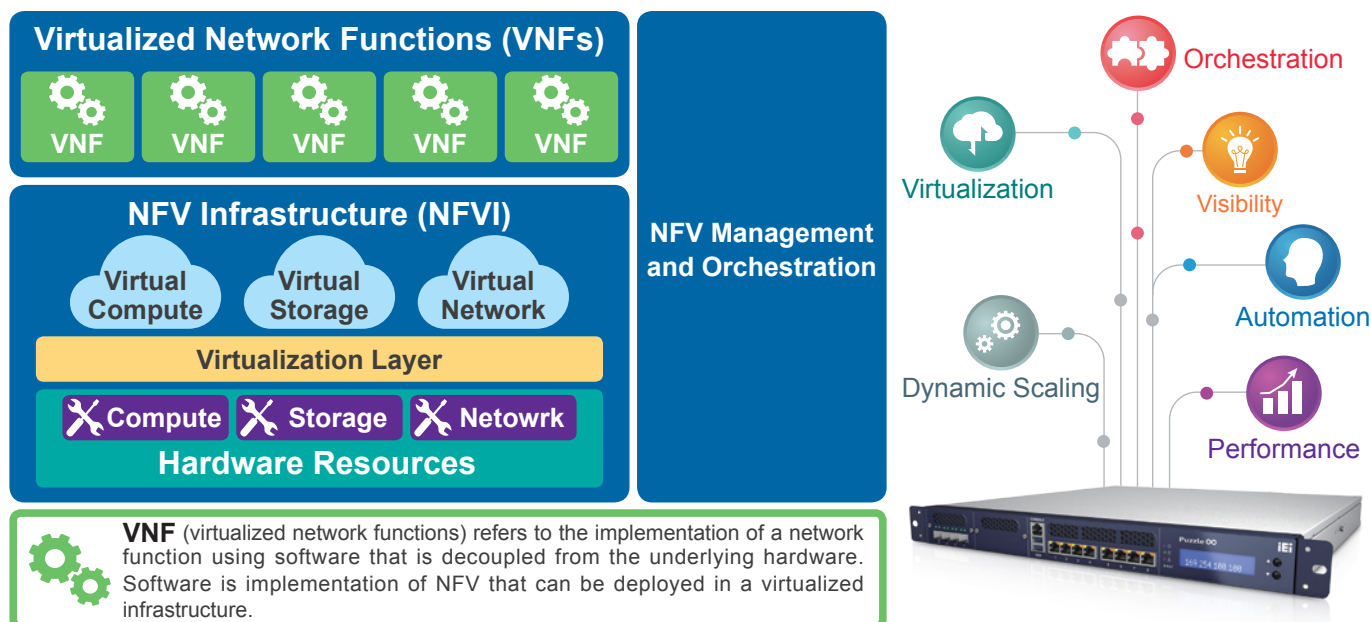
Virtualized Network Functions (VNFs)

VNF VNF VNF VNF VNF

NFV Infrastructure (NFVI)

Virtual Compute

Virtual Storage

Virtual Network

Virtualization Layer

Compute Storage Netowrk

Hardware Resources

NFV Management and Orchestration

**VNF** (virtualized network functions) refers to the implementation of a network function using software that is decoupled from the underlying hardware. Software is implementation of NFV that can be deployed in a virtualized infrastructure.

Orchestration

Virtualization

Visibility

Automation

Dynamic Scaling

Performance

Puzzle

iEi

169.254.100.100